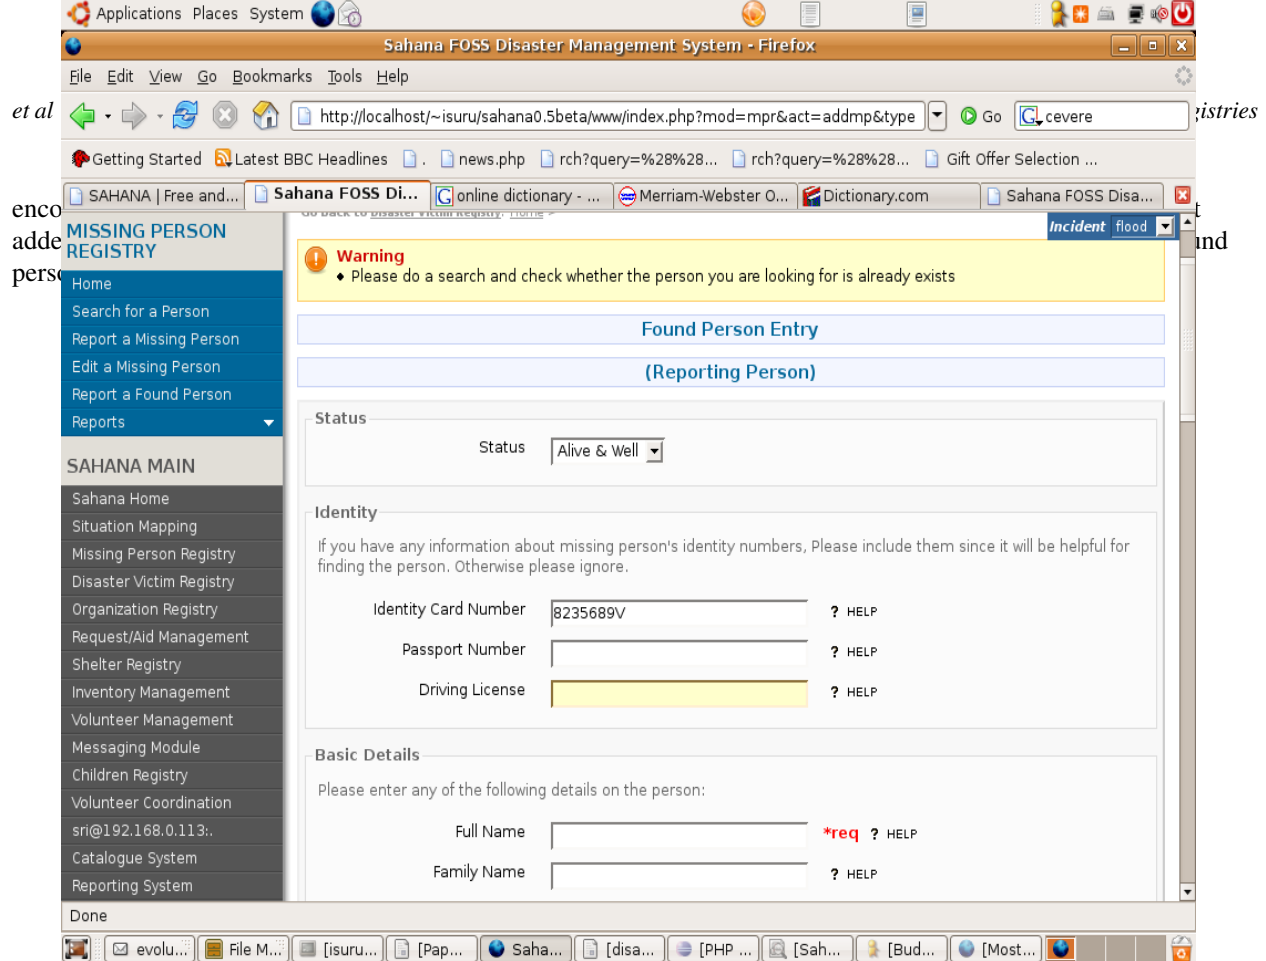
Applications Places System

Sahana FOSS Disaster Management System - Firefox

File Edit View Go Bookmarks Tools Help

et al

http://localhost/~isuru/sahana0.5beta/www/index.php?mod=mpr&act=addmp&type

Go

cevere

istries

Getting Started Latest BBC Headlines . news.php rch?query=%28%28... rch?query=%28%28... Gift Offer Selection ...

SAHANA | Free and... Sahana FOSS Di... online dictionary - ... Merriam-Webster O... Dictionary.com Sahana FOSS Disa...

enco

adde

perso

t

nd

MISSING PERSON REGISTRY

Home
Search for a Person
Report a Missing Person
Edit a Missing Person
Report a Found Person
Reports

SAHANA MAIN

Sahana Home
Situation Mapping
Missing Person Registry
Disaster Victim Registry
Organization Registry
Request/Aid Management
Shelter Registry
Inventory Management
Volunteer Management
Messaging Module
Children Registry
Volunteer Coordination
sri@192.168.0.113:.
Catalogue System
Reporting System

Incident flood

Warning
• Please do a search and check whether the person you are looking for is already exists

Found Person Entry

(Reporting Person)

Status

Status Alive & Well

Identity

If you have any information about missing person's identity numbers, Please include them since it will be helpful for finding the person. Otherwise please ignore.

Identity Card Number 8235689V ? HELP

Passport Number ? HELP

Driving License ? HELP

Basic Details

Please enter any of the following details on the person:

Full Name *req ? HELP

Family Name ? HELP

Done

evolu... File M... [isuru... [Pap... Saha... [disa... [PHP ... [Sah... [Bud... [Most...